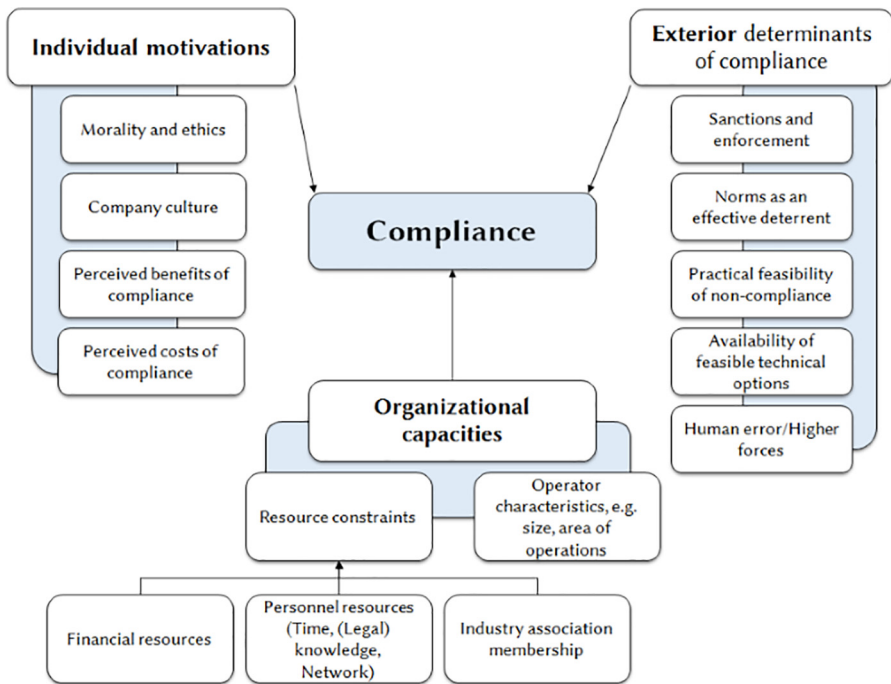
Individual motivations

Morality and ethics

Company culture

Perceived benefits of compliance

Perceived costs of compliance

Exterior determinants of compliance

Sanctions and enforcement

Norms as an effective deterrent

Practical feasibility of non-compliance

Availability of feasible technical options

Human error/Higher forces

Compliance

Organizational capacities

Resource constraints

Operator characteristics, e.g. size, area of operations

Financial resources

Personnel resources (Time, (Legal) knowledge, Network)

Industry association membership